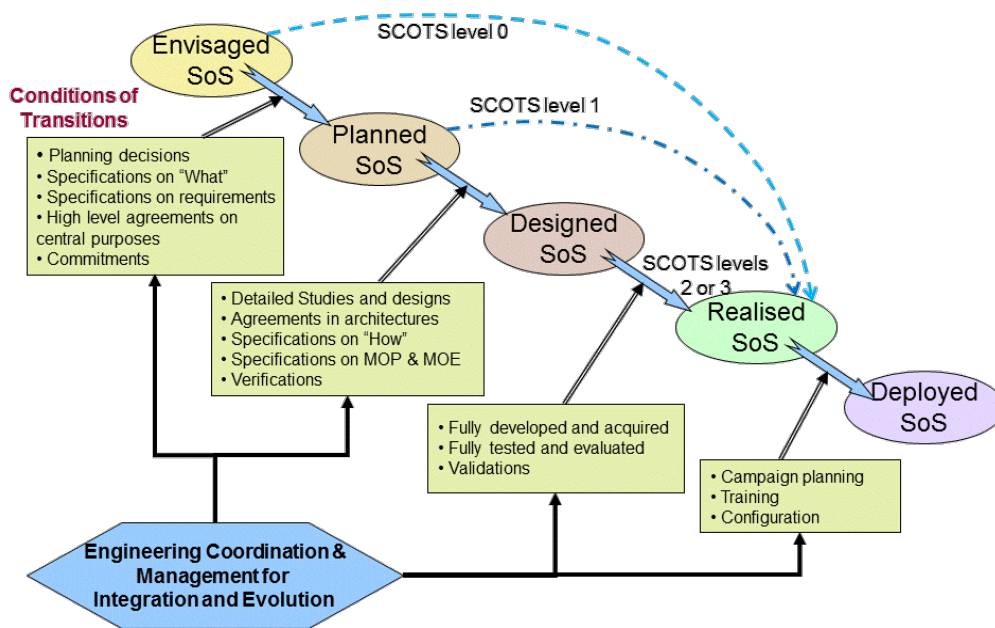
Envisaged SoS

SCOTS level 0

Conditions of Transitions

Planned SoS

SCOTS level 1

• Planning decisions
• Specifications on "What"
• Specifications on requirements
• High level agreements on central purposes
• Commitments

Designed SoS

SCOTS levels 2 or 3

• Detailed Studies and designs
• Agreements in architectures
• Specifications on "How"
• Specifications on MOP & MOE
• Verifications

Realised SoS

Deployed SoS

• Fully developed and acquired
• Fully tested and evaluated
• Validations

• Campaign planning
• Training
• Configuration

Engineering Coordination & Management for Integration and Evolution